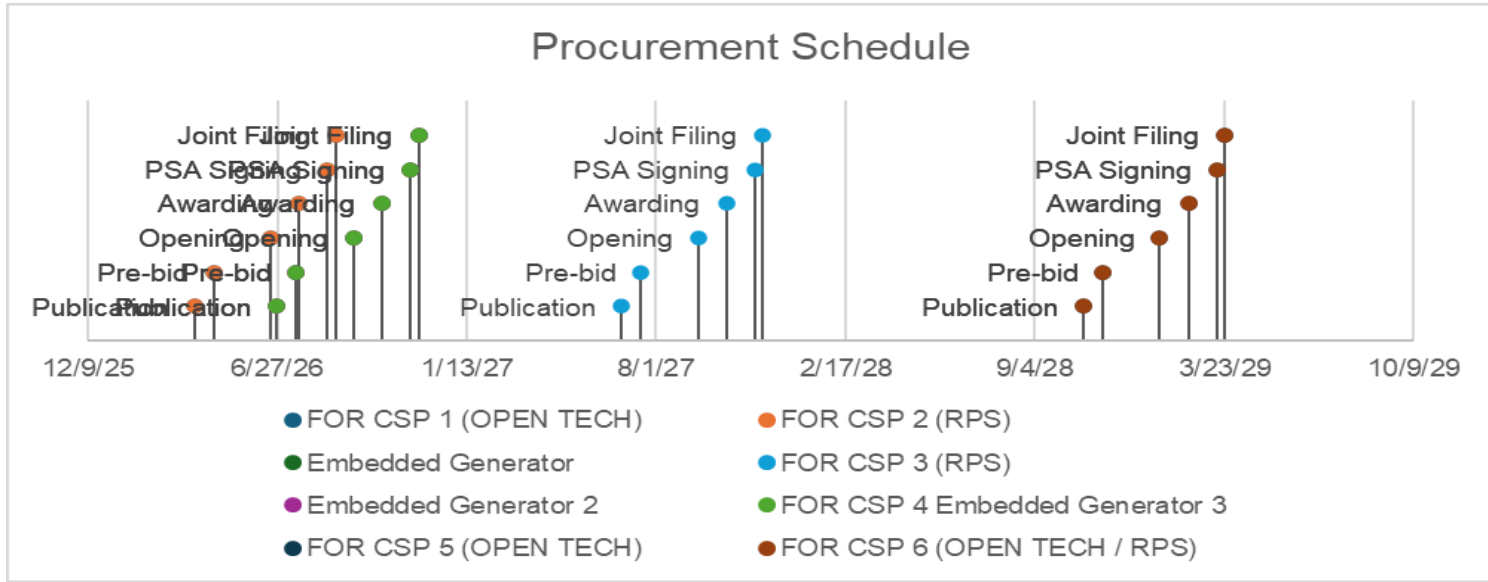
Procurement Schedule

Joint Filing Joint Filing
PSA Signing PSA Signing
Awarding Awarding
Opening Opening
Pre-bid Pre-bid
Publication Publication

Joint Filing
PSA Signing
Awarding
Opening
Pre-bid
Publication

Joint Filing
PSA Signing
Awarding
Opening
Pre-bid
Publication

12/9/25 6/27/26 1/13/27 8/1/27 2/17/28 9/4/28 3/23/29 10/9/29

FOR CSP 1 (OPEN TECH)
FOR CSP 2 (RPS)
Embedded Generator
FOR CSP 3 (RPS)
Embedded Generator 2
FOR CSP 4 Embedded Generator 3
FOR CSP 5 (OPEN TECH)
FOR CSP 6 (OPEN TECH / RPS)